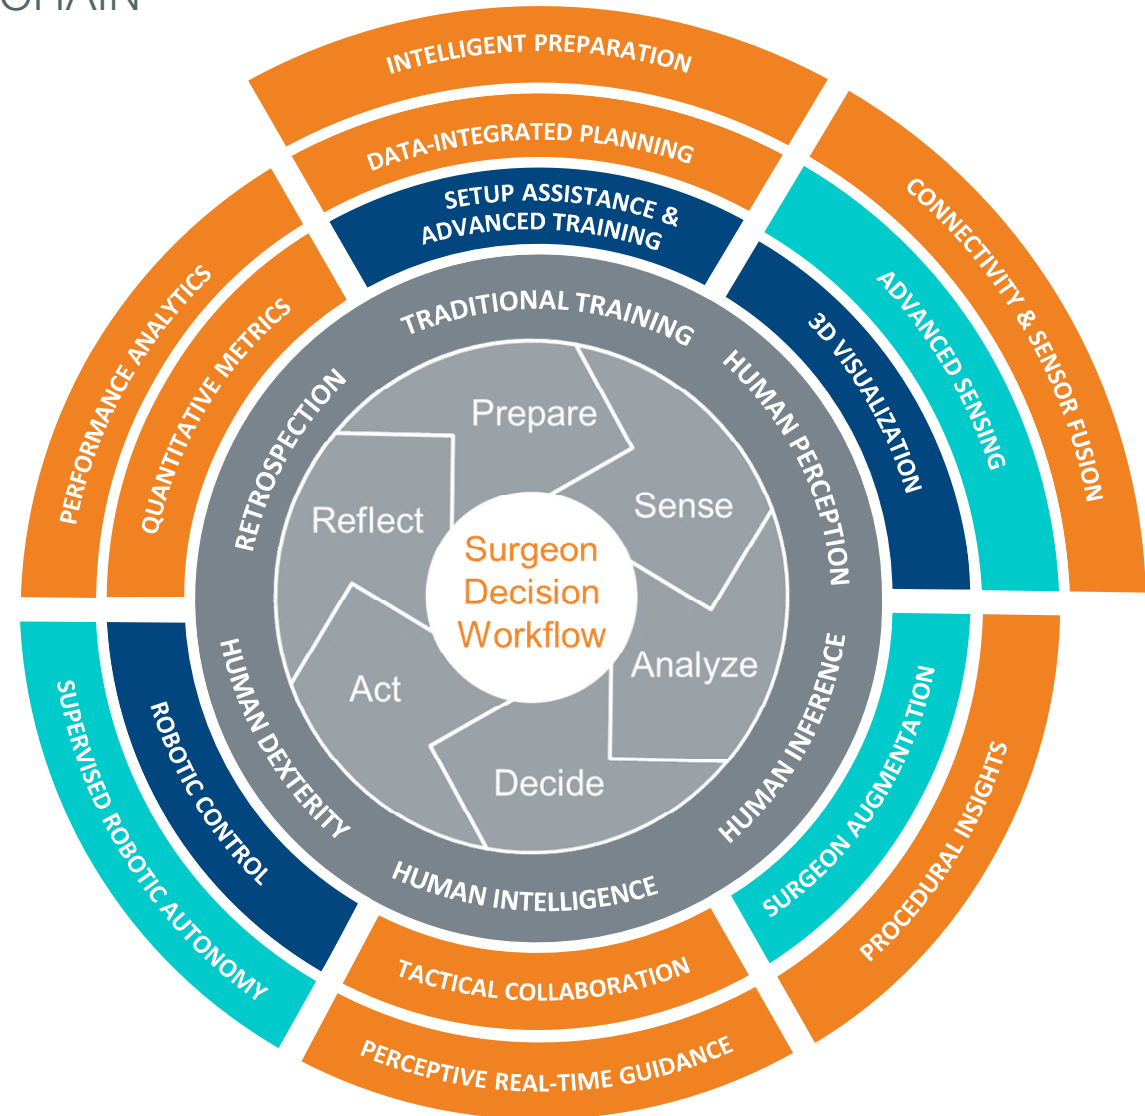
CHAIN

INTELLIGENT PREPARATION
DATA-INTEGRATED PLANNING
SETUP ASSISTANCE & ADVANCED TRAINING
CONNECTIVITY & SENSOR FUSION
ADVANCED SENSING
3D VISUALIZATION
PERFORMANCE ANALYTICS
QUANTITATIVE METRICS
TRADITIONAL TRAINING
HUMAN PERCEPTION
RETROSPECTION
Prepare
Sense
Reflect
Surgeon Decision Workflow
Analyze
Act
Decide
HUMAN DEXTERITY
HUMAN INFERENCE
HUMAN INTELLIGENCE
SUPERVISED ROBOTIC AUTONOMY
ROBOTIC CONTROL
SURGEON AUGMENTATION
PROCEDURAL INSIGHTS
TACTICAL COLLABORATION
PERCEPTIVE REAL-TIME GUIDANCE